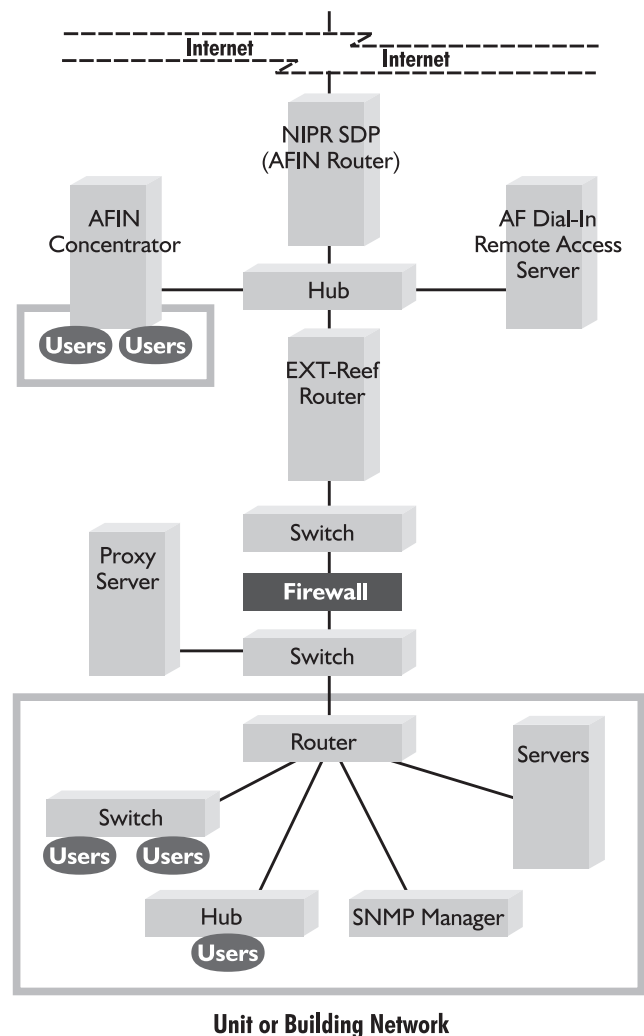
Internet

Internet

NIPR SDP
(AFIN Router)

AFIN Concentrator

AF Dial-In Remote Access Server

Hub

Users Users

EXT-Reef Router

Switch

Proxy Server

Firewall

Switch

Router

Servers

Switch

Users Users

Hub

Users

SNMP Manager

Unit or Building Network